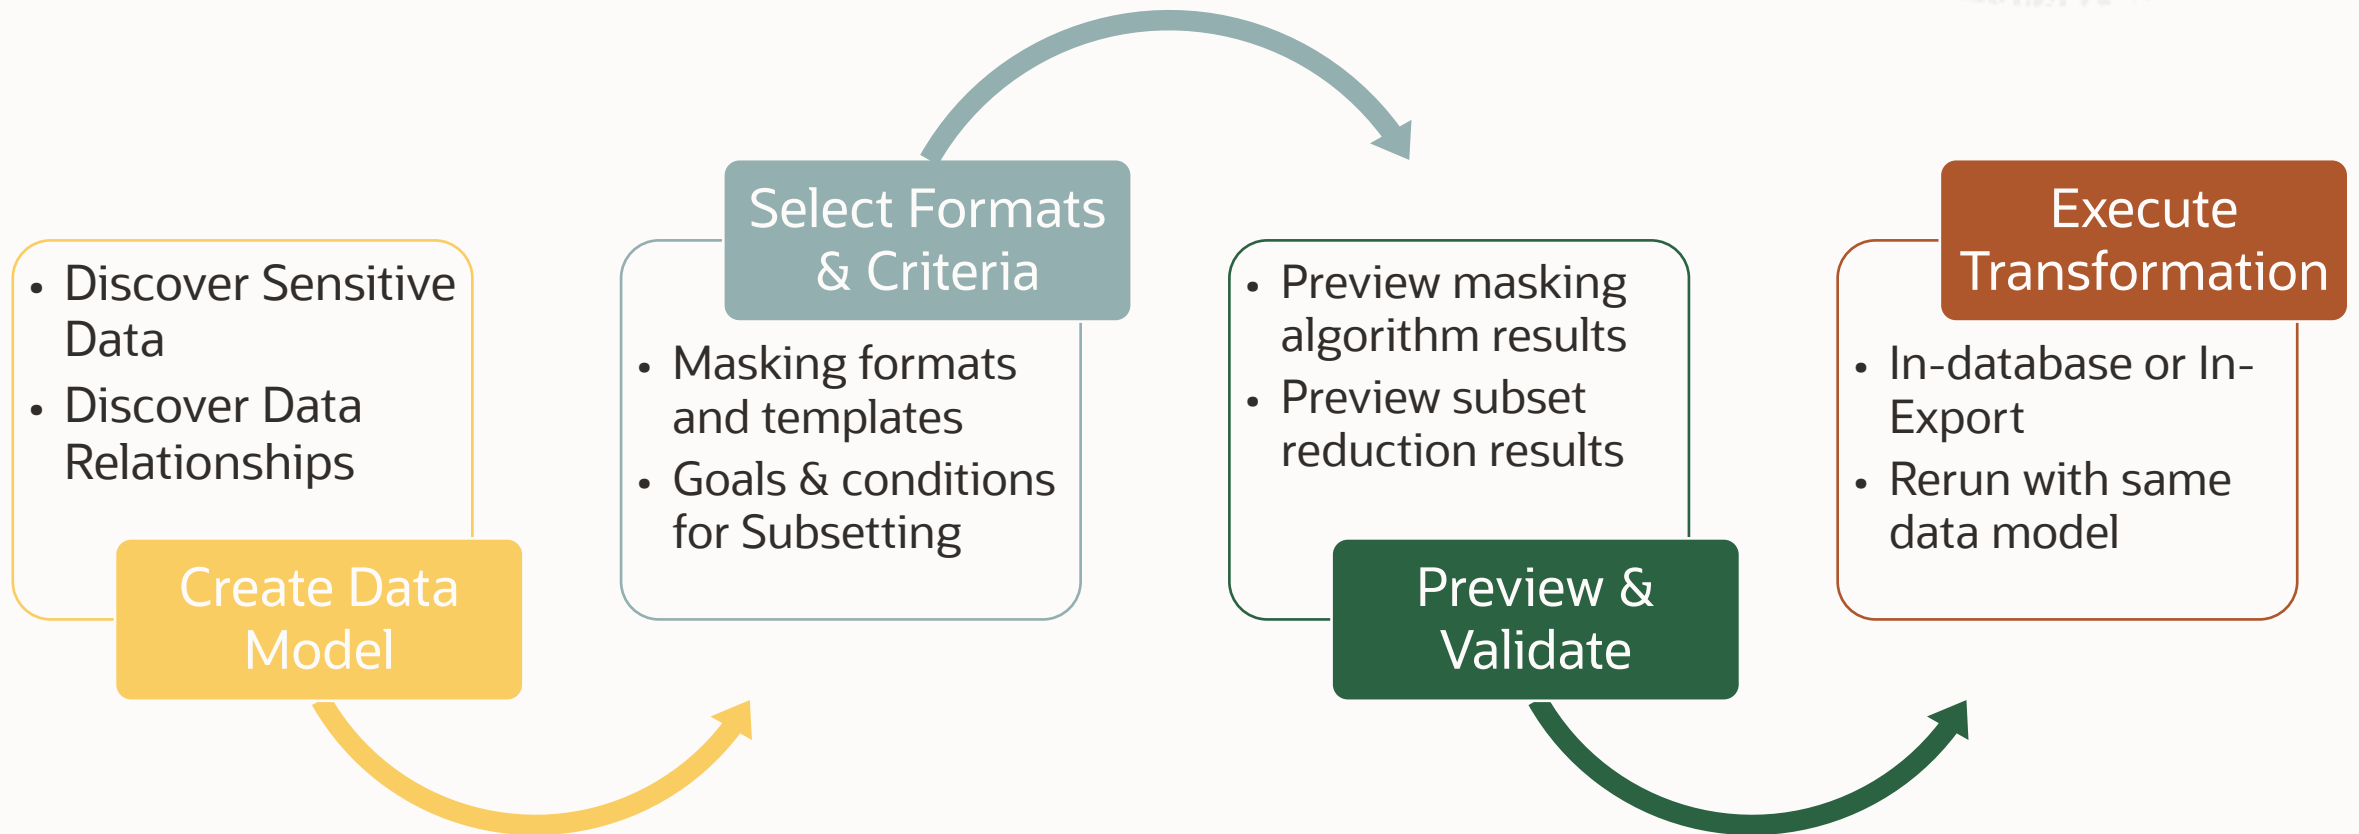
- Discover Sensitive Data
- Discover Data Relationships

Create Data Model

Select Formats & Criteria

- Masking formats and templates
- Goals & conditions for Subsetting

- Preview masking algorithm results
- Preview subset reduction results

Preview & Validate

Execute Transformation

- In-database or In-Export
- Rerun with same data model